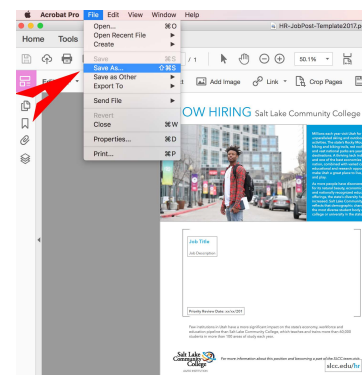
Acrobat Pro File Edit View Window Help

Home Tools

Open... ⌘O
Open Recent File
Create

Save ⌘S
Save As... ⇧⌘S
Save as Other
Export To

Send File

Revert
Close ⌘W

Properties... ⌘D

Print... ⌘P

HR-JobPost-Template2017.p

/ 1

50.1%

Add Image

Link

Crop Pages

OW HIRING Salt Lake Community College

Job Title

Job Description

Priority Review Date: xx/xx/201

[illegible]

Salt Lake Community College

For more information about this position and becoming a part of the SLCC team visit

slcc.edu/hr